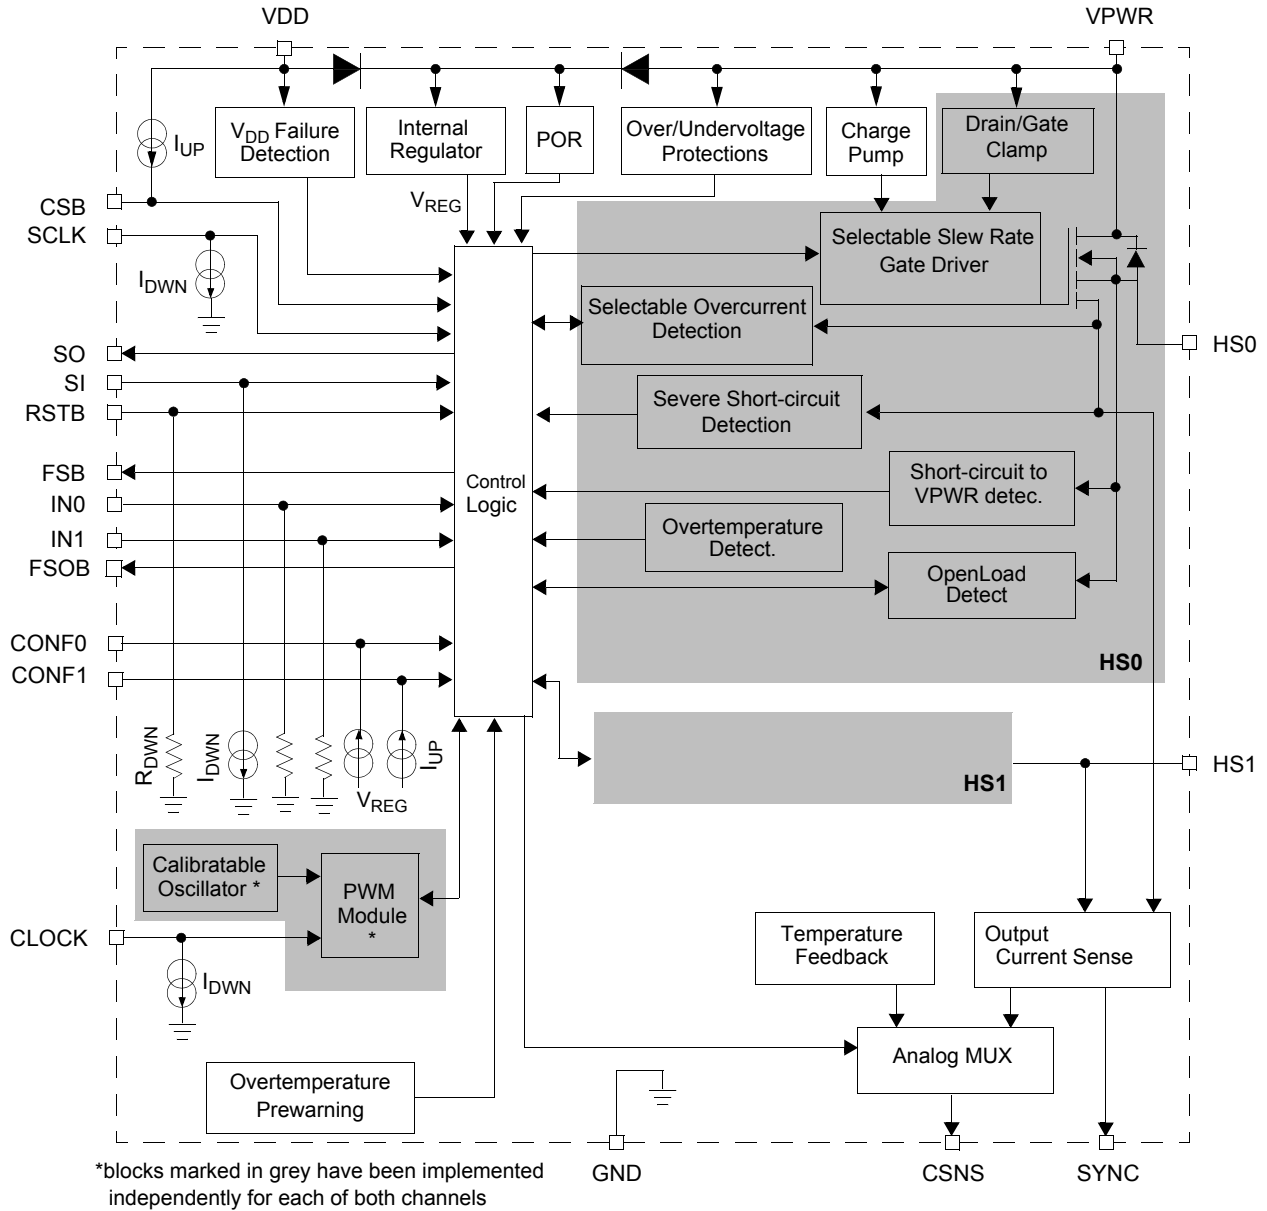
VDD

VPWR

$I_{UP}$

$V_{DD}$ Failure Detection

Internal Regulator

POR

Over/Undervoltage Protections

Charge Pump

Drain/Gate Clamp

$V_{REG}$

CSB

SCLK

$I_{DWN}$

Selectable Slew Rate Gate Driver

Selectable Overcurrent Detection

HS0

SO

SI

RSTB

Severe Short-circuit Detection

FSB

IN0

IN1

FSOB

Control Logic

Short-circuit to VPWR detec.

Overtemperature Detect.

OpenLoad Detect

CONF0

CONF1

HS0

$R_{DWN}$

$I_{DWN}$

$I_{UP}$

$V_{REG}$

HS1

HS1

Calibratable Oscillator *

PWM Module *

CLOCK

$I_{DWN}$

Temperature Feedback

Output Current Sense

Analog MUX

Overtemperature Prewarning

*blocks marked in grey have been implemented independently for each of both channels

GND

CSNS

SYNC